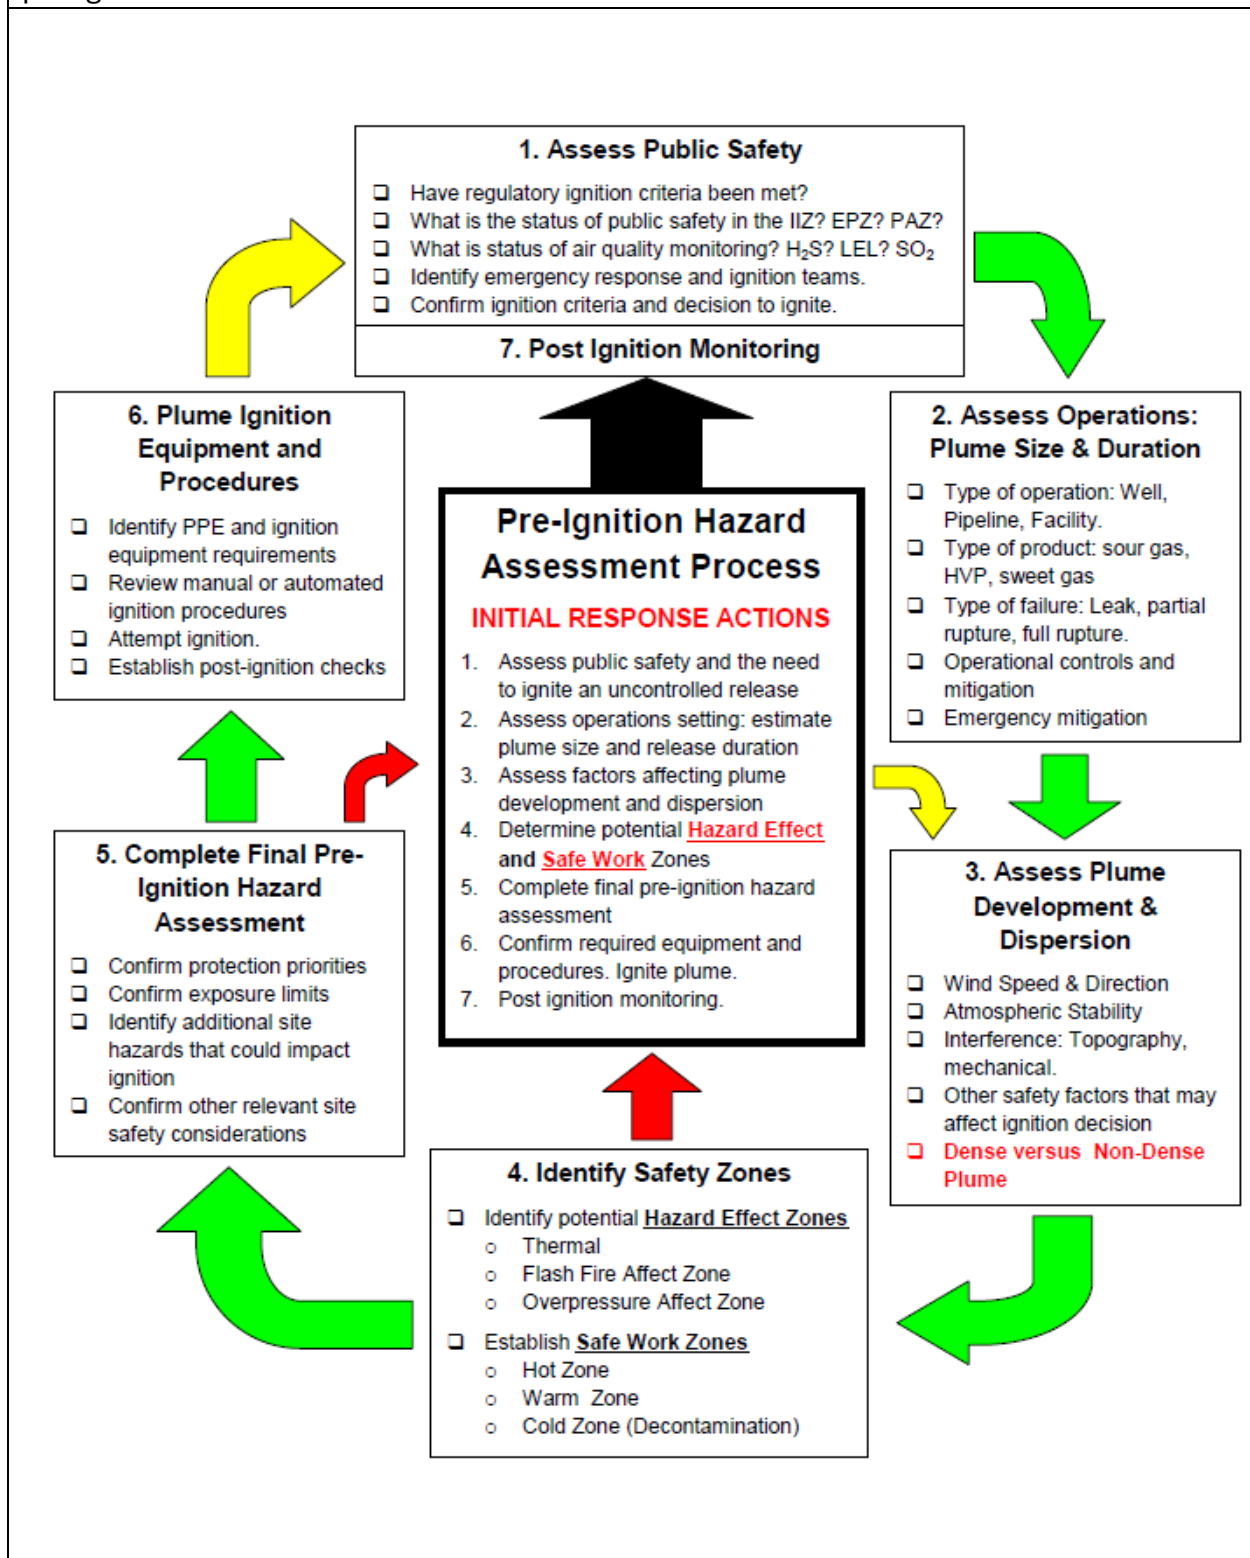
1. Assess Public Safety

❑ Have regulatory ignition criteria been met?
❑ What is the status of public safety in the IIZ? EPZ? PAZ?
❑ What is status of air quality monitoring? $H_2S$? LEL? $SO_2$
❑ Identify emergency response and ignition teams.
❑ Confirm ignition criteria and decision to ignite.

7. Post Ignition Monitoring

6. Plume Ignition Equipment and Procedures

❑ Identify PPE and ignition equipment requirements
❑ Review manual or automated ignition procedures
❑ Attempt ignition.
❑ Establish post-ignition checks

Pre-Ignition Hazard Assessment Process

INITIAL RESPONSE ACTIONS

1. Assess public safety and the need to ignite an uncontrolled release
2. Assess operations setting: estimate plume size and release duration
3. Assess factors affecting plume development and dispersion
4. Determine potential Hazard Effect and Safe Work Zones
5. Complete final pre-ignition hazard assessment
6. Confirm required equipment and procedures. Ignite plume.
7. Post ignition monitoring.

2. Assess Operations: Plume Size & Duration

❑ Type of operation: Well, Pipeline, Facility.
❑ Type of product: sour gas, HVP, sweet gas
❑ Type of failure: Leak, partial rupture, full rupture.
❑ Operational controls and mitigation
❑ Emergency mitigation

5. Complete Final Pre-Ignition Hazard Assessment

❑ Confirm protection priorities
❑ Confirm exposure limits
❑ Identify additional site hazards that could impact ignition
❑ Confirm other relevant site safety considerations

3. Assess Plume Development & Dispersion

❑ Wind Speed & Direction
❑ Atmospheric Stability
❑ Interference: Topography, mechanical.
❑ Other safety factors that may affect ignition decision
❑ Dense versus Non-Dense Plume

4. Identify Safety Zones

❑ Identify potential Hazard Effect Zones
○ Thermal
○ Flash Fire Affect Zone
○ Overpressure Affect Zone

❑ Establish Safe Work Zones
○ Hot Zone
○ Warm Zone
○ Cold Zone (Decontamination)